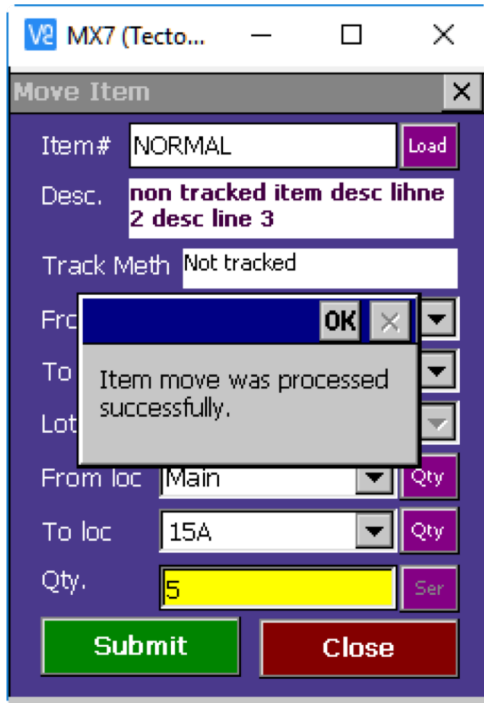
V2 MX7 (Tecto...

Move Item

Item# NORMAL Load

Desc. non tracked item desc lihne 2 desc line 3

Track Meth Not tracked

Fro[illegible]

To

Lot

OK

Item move was processed successfully.

From loc Main Qty

To loc 15A Qty

Qty. 5 Ser

Submit

Close